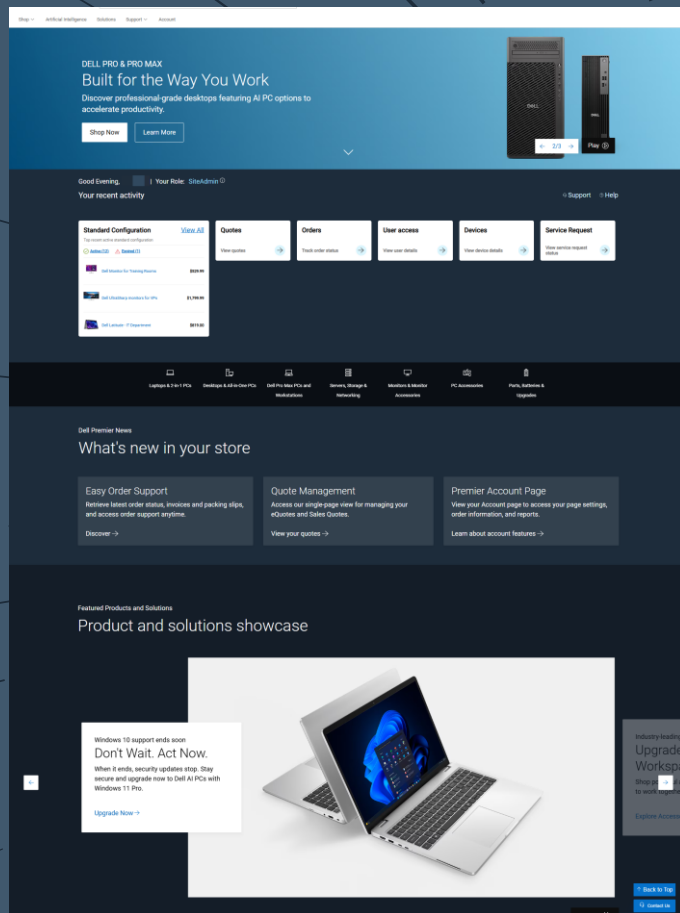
Shop Artificial Intelligence Solutions Support Account

DELL PRO & PRO MAX

Built for the Way You Work

Discover professional-grade desktops featuring AI PC options to accelerate productivity.

Shop Now Learn More

2/3 Play

Good Evening, | Your Role: SiteAdmin

Your recent activity

Support Help

Standard Configuration View All

Top recent active standard configuration

Active (3) Deleted (1)

Dell Monitor for Training Rooms $529.99

Dell UltraSharp monitors for VPs $1,799.99

Dell Latitude - IT Department $819.00

Quotes View quotes

Orders Track order status

User access View user details

Devices View device details

Service Request View service request status

Laptops & 2-in-1 PCs Desktops & All-in-One PCs Dell Pro Max PCs and Workstations Servers, Storage & Networking Monitors & Monitor Accessories PC Accessories Parts, Batteries & Upgrades

Dell Premier News

What's new in your store

Easy Order Support

Retrieve latest order status, invoices and packing slips, and access order support anytime.

Discover →

Quote Management

Access our single-page view for managing your eQuotes and Sales Quotes.

View your quotes →

Premier Account Page

View your Account page to access your page settings, order information, and reports.

Learn about account features →

Featured Products and Solutions

Product and solutions showcase

Windows 10 support ends soon

Don't Wait. Act Now.

When it ends, security updates stop. Stay secure and upgrade now to Dell AI PCs with Windows 11 Pro.

Upgrade Now →

Industry-leading

Upgrade

Workspa

Shop p

to work

Explore Access

Back to Top

Contact us